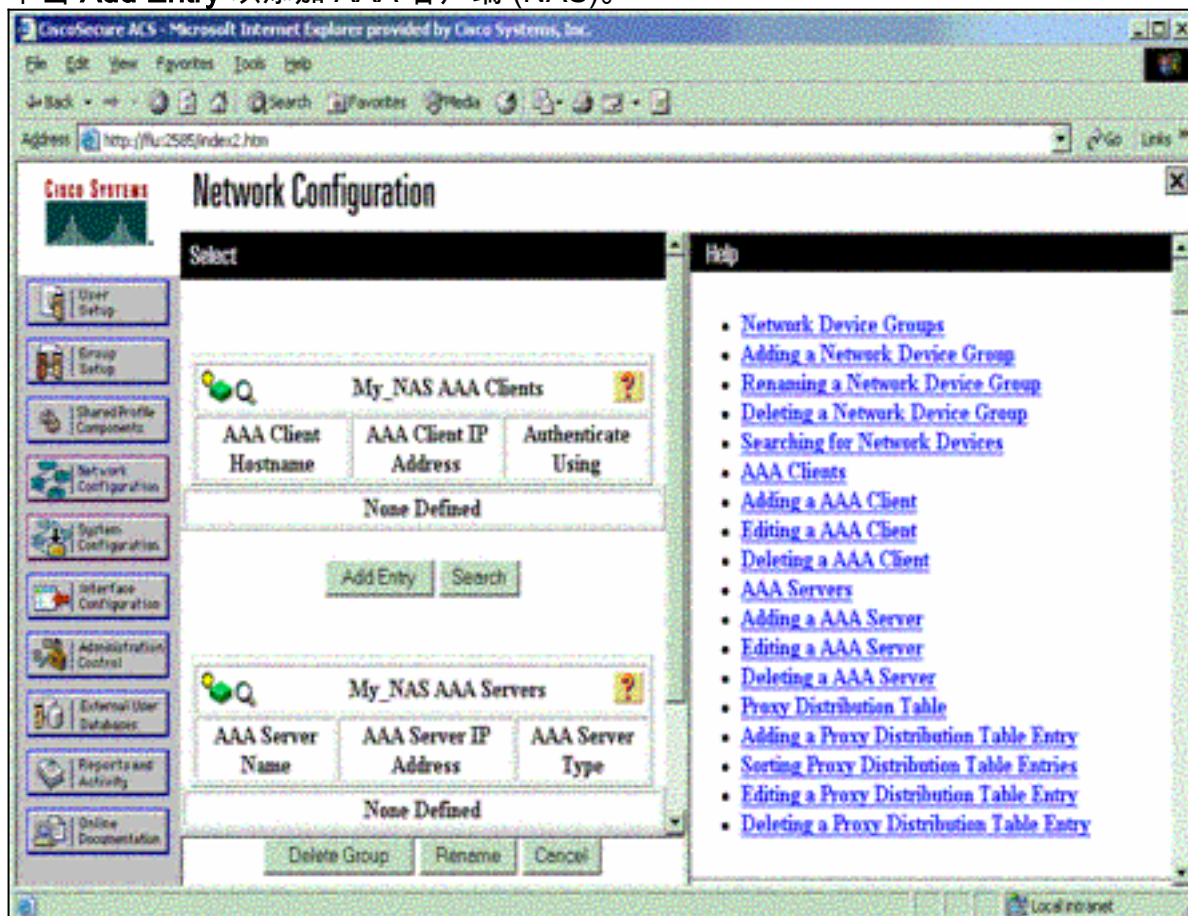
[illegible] Add Entry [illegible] (NAS)。

CiscoSecure ACS - Microsoft Internet Explorer provided by Cisco Systems, Inc.

File Edit View Favorites Tools Help

Back Search Favorites Media

Address http://flu:2585/index2.htm Go Links

Cisco Systems

Network Configuration

User Setup
Group Setup
Shared Profile Components
Network Configuration
System Configuration
Interface Configuration
Administration Control
External User Databases
Reports and Activity
Online Documentation

Select

My_NAS AAA Clients

| AAA Client Hostname | AAA Client IP Address | Authenticate Using |
|---|---|---|
| None Defined | | |

Add Entry Search

My_NAS AAA Servers

| AAA Server Name | AAA Server IP Address | AAA Server Type |
|---|---|---|
| None Defined | | |

Delete Group Rename Cancel

Help

- Network Device Groups
- Adding a Network Device Group
- Renaming a Network Device Group
- Deleting a Network Device Group
- Searching for Network Devices
- AAA Clients
- Adding a AAA Client
- Editing a AAA Client
- Deleting a AAA Client
- AAA Servers
- Adding a AAA Server
- Editing a AAA Server
- Deleting a AAA Server
- Proxy Distribution Table
- Adding a Proxy Distribution Table Entry
- Sorting Proxy Distribution Table Entries
- Editing a Proxy Distribution Table Entry
- Deleting a Proxy Distribution Table Entry

Local intranet